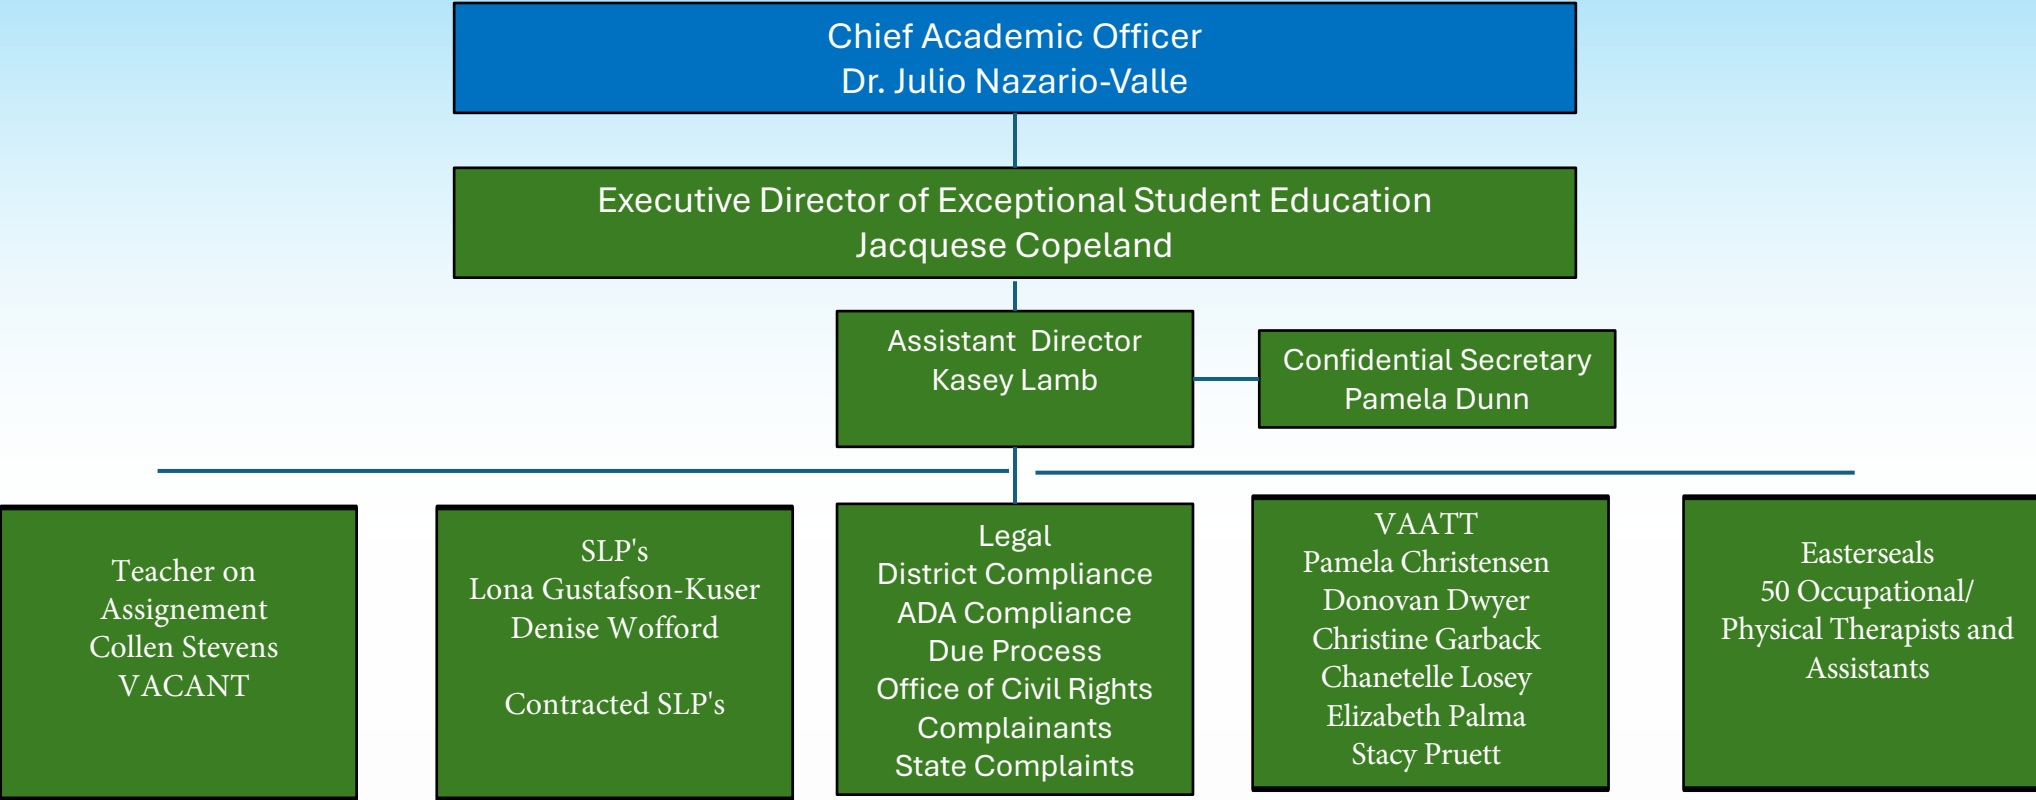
Chief Academic Officer
Dr. Julio Nazario-Valle

Executive Director of Exceptional Student Education
Jacquese Copeland

Assistant Director
Kasey Lamb

Confidential Secretary
Pamela Dunn

Teacher on Assignement
Collen Stevens
VACANT

SLP's
Lona Gustafson-Kuser
Denise Wofford

Contracted SLP's

Legal
District Compliance
ADA Compliance
Due Process
Office of Civil Rights Complainants
State Complaints

VAATT
Pamela Christensen
Donovan Dwyer
Christine Garback
Chanetelle Losey
Elizabeth Palma
Stacy Pruett

Easterseals
50 Occupational/ Physical Therapists and Assistants